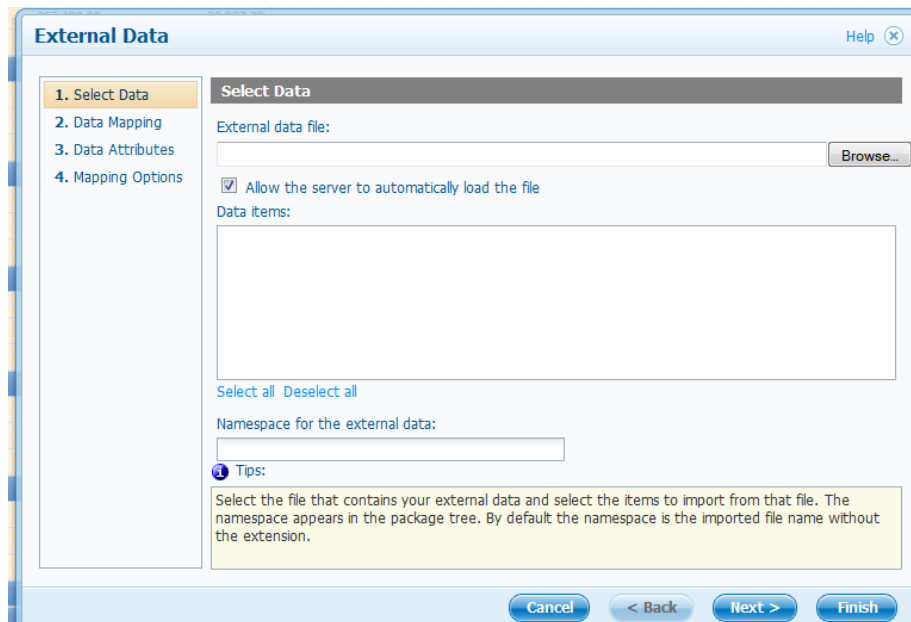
External Data

Help

1. Select Data
2. Data Mapping
3. Data Attributes
4. Mapping Options

Select Data

External data file:

Browse...

Allow the server to automatically load the file

Data items:

Select all Deselect all

Namespace for the external data:

Tips:

Select the file that contains your external data and select the items to import from that file. The namespace appears in the package tree. By default the namespace is the imported file name without the extension.

Cancel
< Back
Next >
Finish